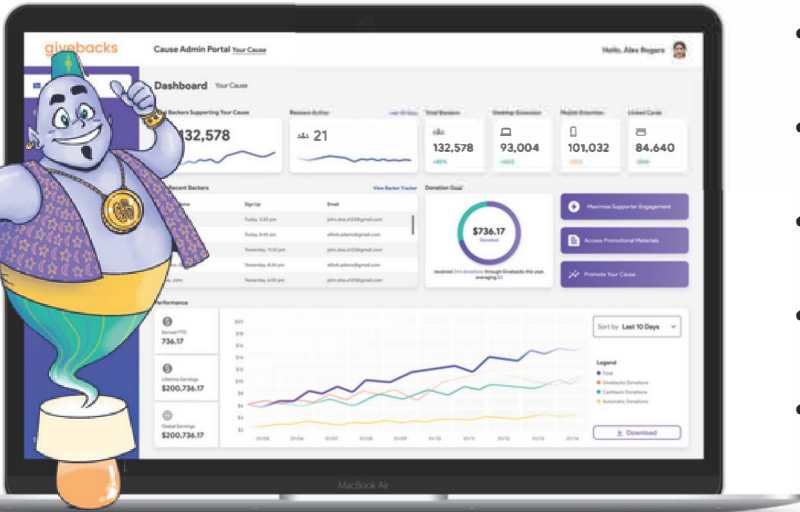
givebacks

Cause Admin Portal Your Cause

Hello, Alex Rogers

Dashboard Your Cause

Backers Supporting Your Cause

132,578

Recent Backers

21

Total Backers

132,578

+45%

Desktop Extension

93,004

+45%

Mobile Extension

101,032

+45%

Linked Cards

84,640

+45%

Recent Backers

View Backer Tracker

Sign Up

Email

Today, 3:30 pm

john.doe.e123@gmail.com

Today, 8:45 am

elliott.adams@gmail.com

Yesterday, 11:32 pm

john.doe.e123@gmail.com

Yesterday, 8:34 pm

elliott.adams@gmail.com

Yesterday, 4:56 pm

john.doe.e123@gmail.com

Donation Goal

$736.17

Donated

received 244 donations through Givebacks this year, averaging $3

Maximize Supporter Engagement

Access Promotional Materials

Promote Your Cause

Performance

Earned YTD

736.17

Lifetime Earnings

$200,736.17

Global Earnings

$200,736.17

Sort by: Last 10 Days

Legend

Total

Givebacks Donations

Cashback Donations

Automatic Donations

Download

MacBook Air